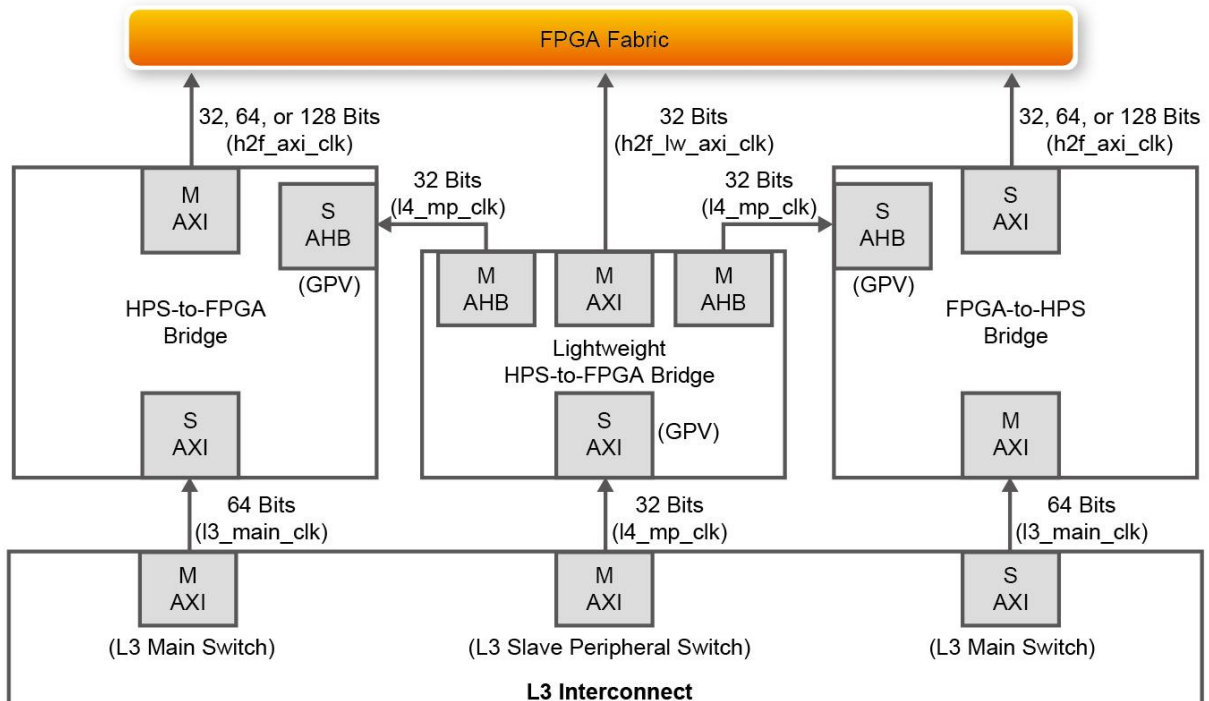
FPGA Fabric

32, 64, or 128 Bits
(h2f_axi_clk)

32 Bits
(h2f_lw_axi_clk)

32, 64, or 128 Bits
(h2f_axi_clk)

M
AXI

32 Bits
(l4_mp_clk)

S
AHB

(GPV)

32 Bits
(l4_mp_clk)

S
AHB

(GPV)

S
AXI

M
AHB

M
AXI

M
AHB

HPS-to-FPGA
Bridge

Lightweight
HPS-to-FPGA Bridge

FPGA-to-HPS
Bridge

S
AXI

S
AXI

(GPV)

M
AXI

64 Bits
(l3_main_clk)

32 Bits
(l4_mp_clk)

64 Bits
(l3_main_clk)

M
AXI

(L3 Main Switch)

M
AXI

(L3 Slave Peripheral Switch)

S
AXI

(L3 Main Switch)

L3 Interconnect